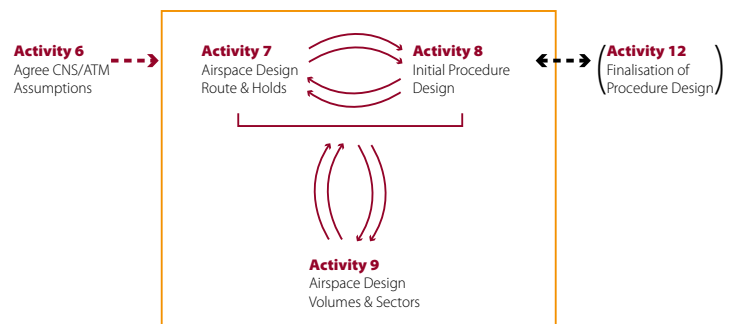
Activity 6
Agree CNS/ATM Assumptions

Activity 7
Airspace Design Route & Holds

Activity 8
Initial Procedure Design

(Activity 12
Finalisation of Procedure Design)

Activity 9
Airspace Design Volumes & Sectors